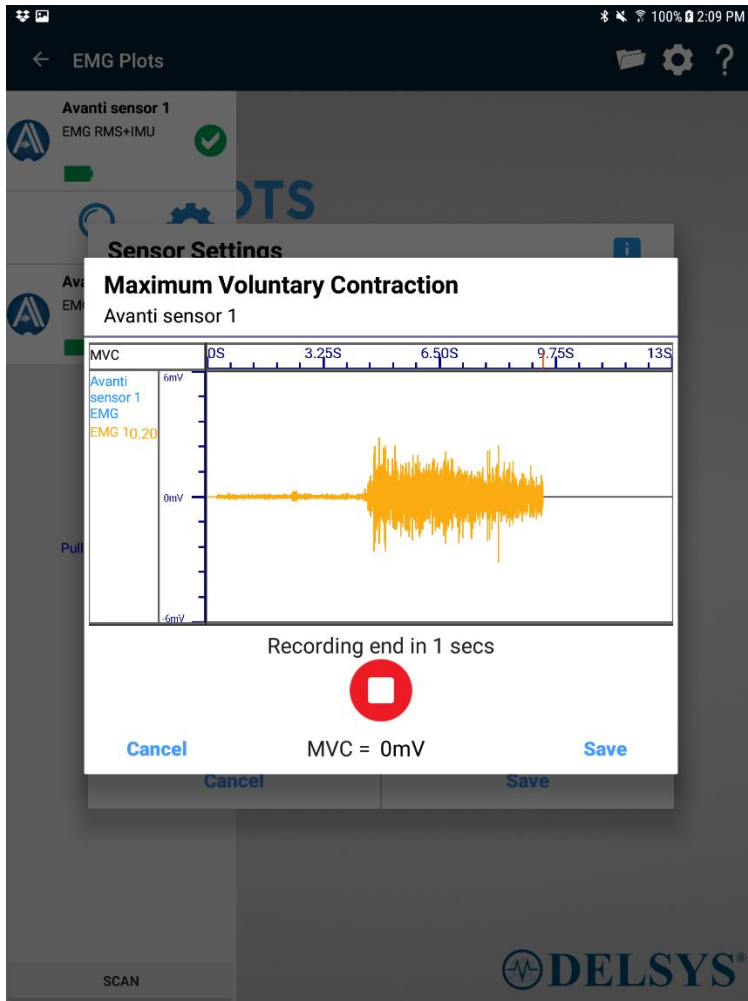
100% 2:09 PM

EMG Plots

Avanti sensor 1
EMG RMS+IMU

Ava
EM

OTS

Sensor Settings

Maximum Voluntary Contraction
Avanti sensor 1

| MVC | 0S | 3.25S | 6.50S | 9.75S | 13S |
|---|---|---|---|---|---|

Avanti sensor 1 EMG
EMG 10.20
6mV
0mV
-6mV

Pull

Recording end in 1 secs

Cancel
MVC = 0mV
Save

Cancel
Save

SCAN

DELSYS®